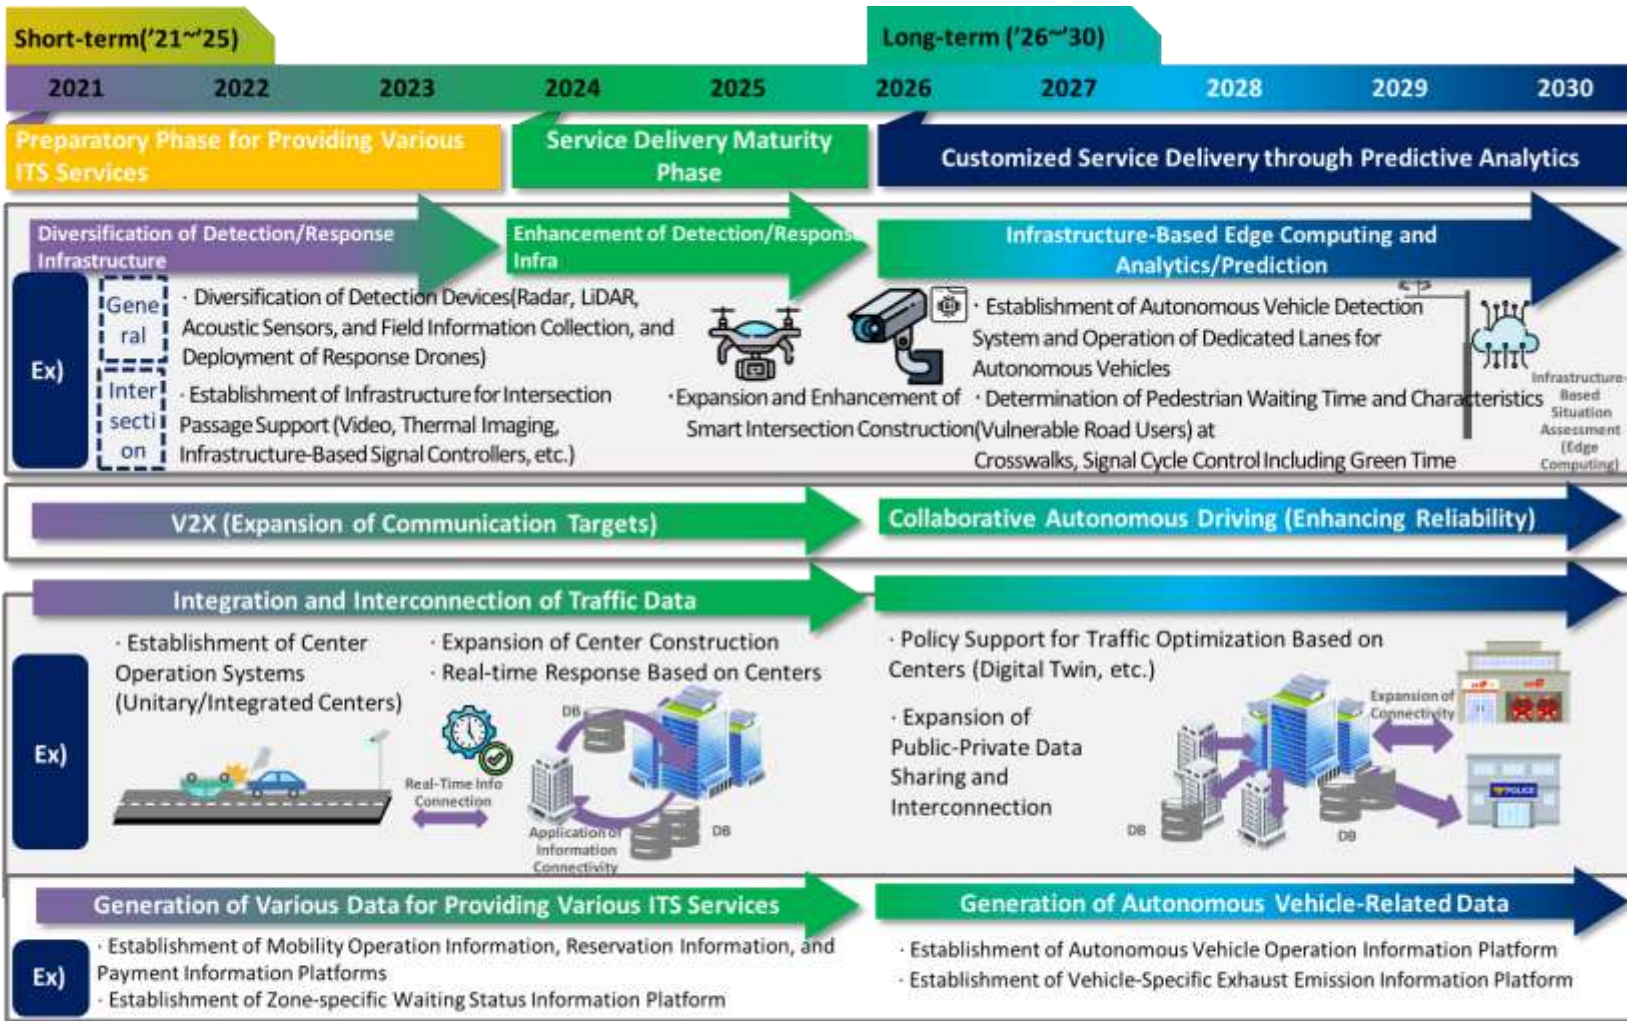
Short-term('21~'25)

Long-term ('26~'30)

2021 2022 2023 2024 2025 2026 2027 2028 2029 2030

Preparatory Phase for Providing Various ITS Services

Service Delivery Maturity Phase

Customized Service Delivery through Predictive Analytics

Diversification of Detection/Response Infrastructure

Enhancement of Detection/Response Infra

Infrastructure-Based Edge Computing and Analytics/Prediction

Ex)

General

· Diversification of Detection Devices(Radar, LiDAR, Acoustic Sensors, and Field Information Collection, and Deployment of Response Drones)

Intersection

· Establishment of Infrastructure for Intersection Passage Support (Video, Thermal Imaging, Infrastructure-Based Signal Controllers, etc.)

· Expansion and Enhancement of Smart Intersection Construction

· Establishment of Autonomous Vehicle Detection System and Operation of Dedicated Lanes for Autonomous Vehicles

· Determination of Pedestrian Waiting Time and Characteristics (Vulnerable Road Users) at Crosswalks, Signal Cycle Control Including Green Time

Infrastructure-Based Situation Assessment (Edge Computing)

V2X (Expansion of Communication Targets)

Collaborative Autonomous Driving (Enhancing Reliability)

Integration and Interconnection of Traffic Data

Ex)

· Establishment of Center Operation Systems (Unitary/Integrated Centers)

· Expansion of Center Construction
· Real-time Response Based on Centers

Real-Time Info Connection

DB

Application of Information Connectivity

DB

· Policy Support for Traffic Optimization Based on Centers (Digital Twin, etc.)

· Expansion of Public-Private Data Sharing and Interconnection

Expansion of Connectivity

DB

DB

POLICE

Generation of Various Data for Providing Various ITS Services

Generation of Autonomous Vehicle-Related Data

Ex)

· Establishment of Mobility Operation Information, Reservation Information, and Payment Information Platforms
· Establishment of Zone-specific Waiting Status Information Platform

· Establishment of Autonomous Vehicle Operation Information Platform
· Establishment of Vehicle-Specific Exhaust Emission Information Platform